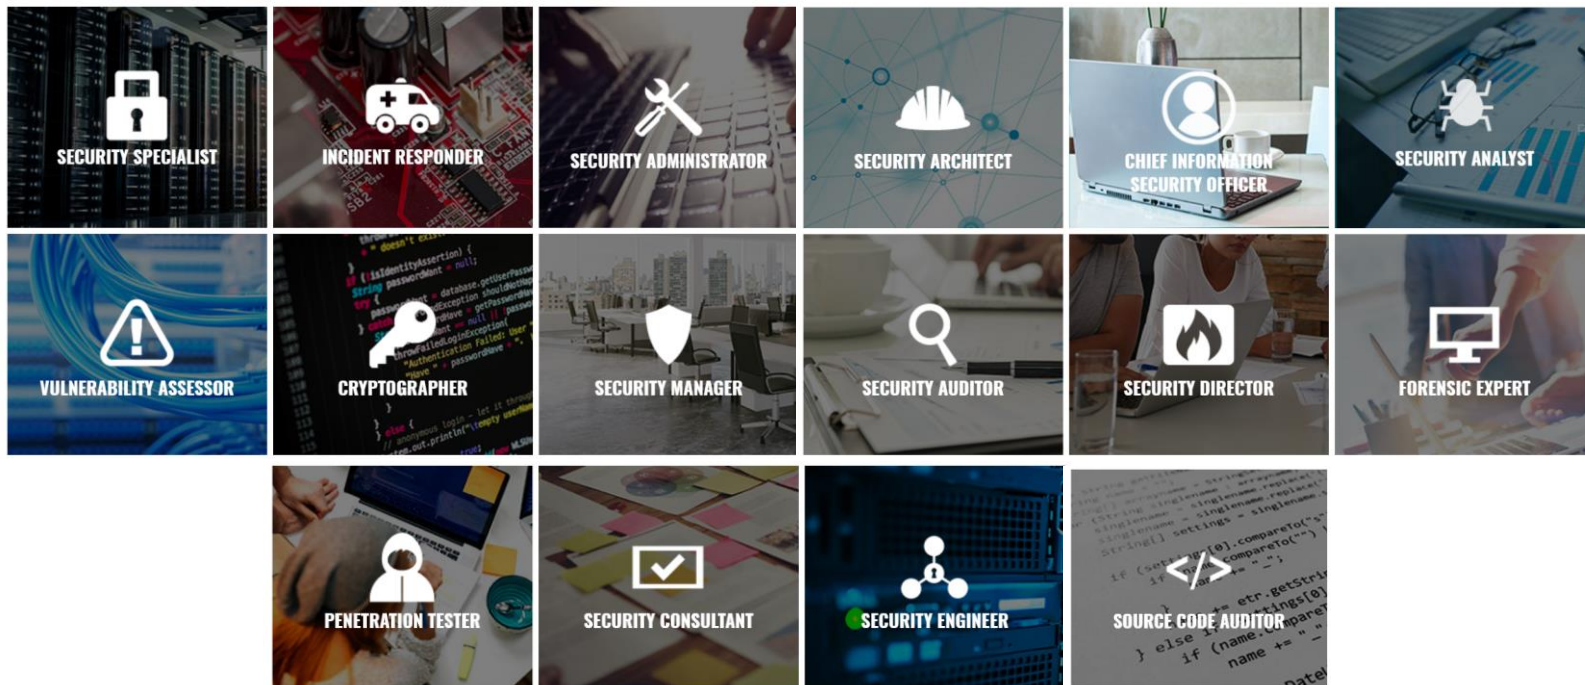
SECURITY SPECIALIST
INCIDENT RESPONDER
SECURITY ADMINISTRATOR
SECURITY ARCHITECT
CHIEF INFORMATION SECURITY OFFICER
SECURITY ANALYST
VULNERABILITY ASSESSOR
CRYPTOGRAPHER
SECURITY MANAGER
SECURITY AUDITOR
SECURITY DIRECTOR
FORENSIC EXPERT
PENETRATION TESTER
SECURITY CONSULTANT
SECURITY ENGINEER
SOURCE CODE AUDITOR